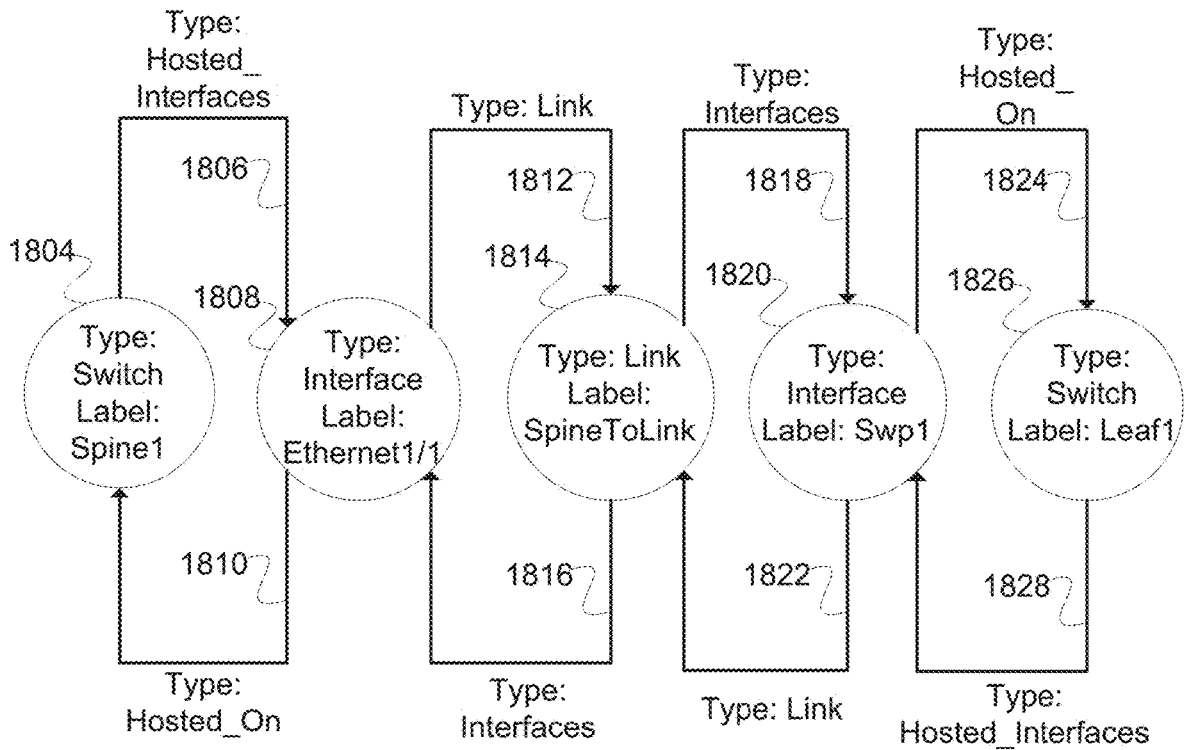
Type: Hosted_ Interfaces

Type: Link

Type: Interfaces

Type: Hosted_ On

1806

1812

1818

1824

1804

1814

1820

1826

1808

Type: Switch Label: Spine1

Type: Interface Label: Ethernet1/1

Type: Link Label: SpineToLink

Type: Interface Label: Swp1

Type: Switch Label: Leaf1

1810

1816

1822

1828

Type: Hosted_On

Type: Interfaces

Type: Link

Type: Hosted_Interfaces